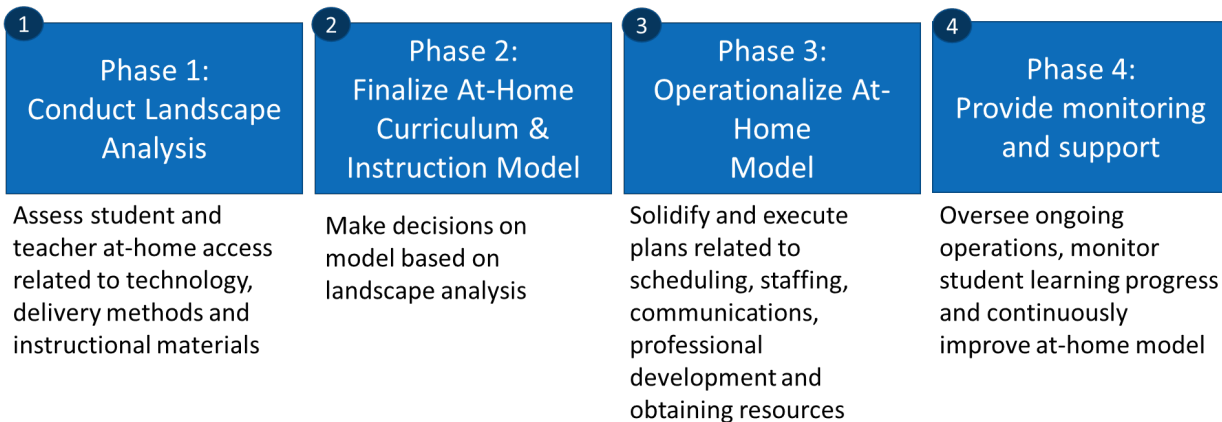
1

Phase 1:
Conduct Landscape Analysis

Assess student and teacher at-home access related to technology, delivery methods and instructional materials

2

Phase 2:
Finalize At-Home Curriculum & Instruction Model

Make decisions on model based on landscape analysis

3

Phase 3:
Operationalize At-Home Model

Solidify and execute plans related to scheduling, staffing, communications, professional development and obtaining resources

4

Phase 4:
Provide monitoring and support

Oversee ongoing operations, monitor student learning progress and continuously improve at-home model